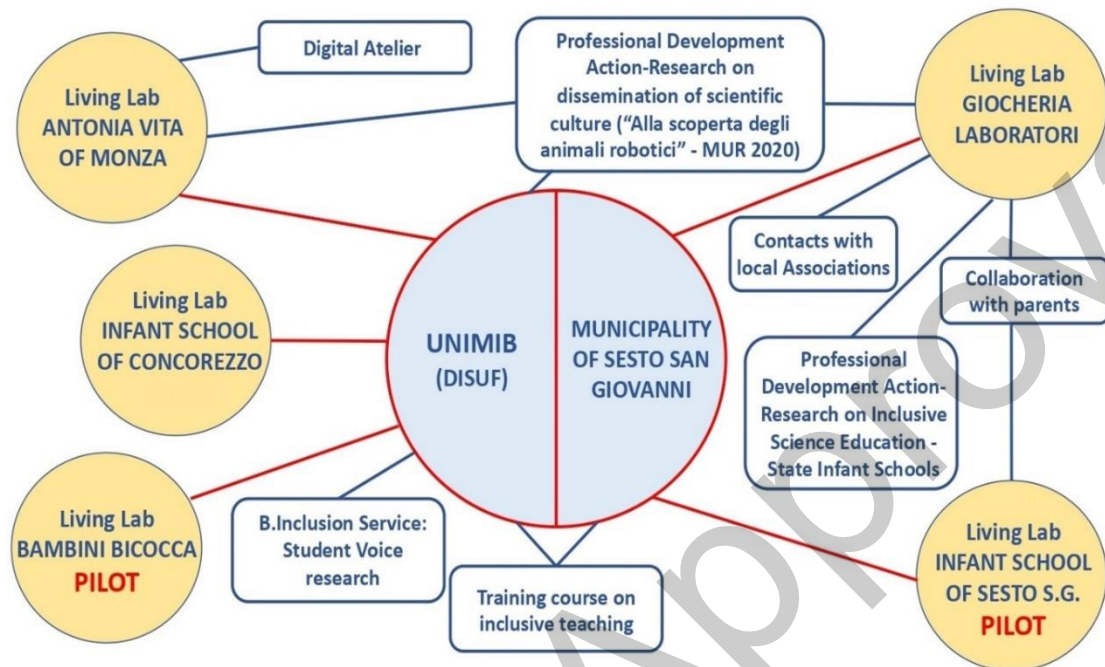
Digital Atelier

Living Lab ANTONIA VITA OF MONZA

Professional Development Action-Research on dissemination of scientific culture ("Alla scoperta degli animali robotici" - MUR 2020)

Living Lab GIOCHERIA LABORATORI

Contacts with local Associations

Collaboration with parents

Living Lab INFANT SCHOOL OF CONCOREZZO

UNIMIB (DISUF)

MUNICIPALITY OF SESTO SAN GIOVANNI

Professional Development Action-Research on Inclusive Science Education - State Infant Schools

Living Lab BAMBINI BICOCCA PILOT

B.Inclusion Service: Student Voice research

Training course on inclusive teaching

Living Lab INFANT SCHOOL OF SESTO S.G. PILOT

Approv